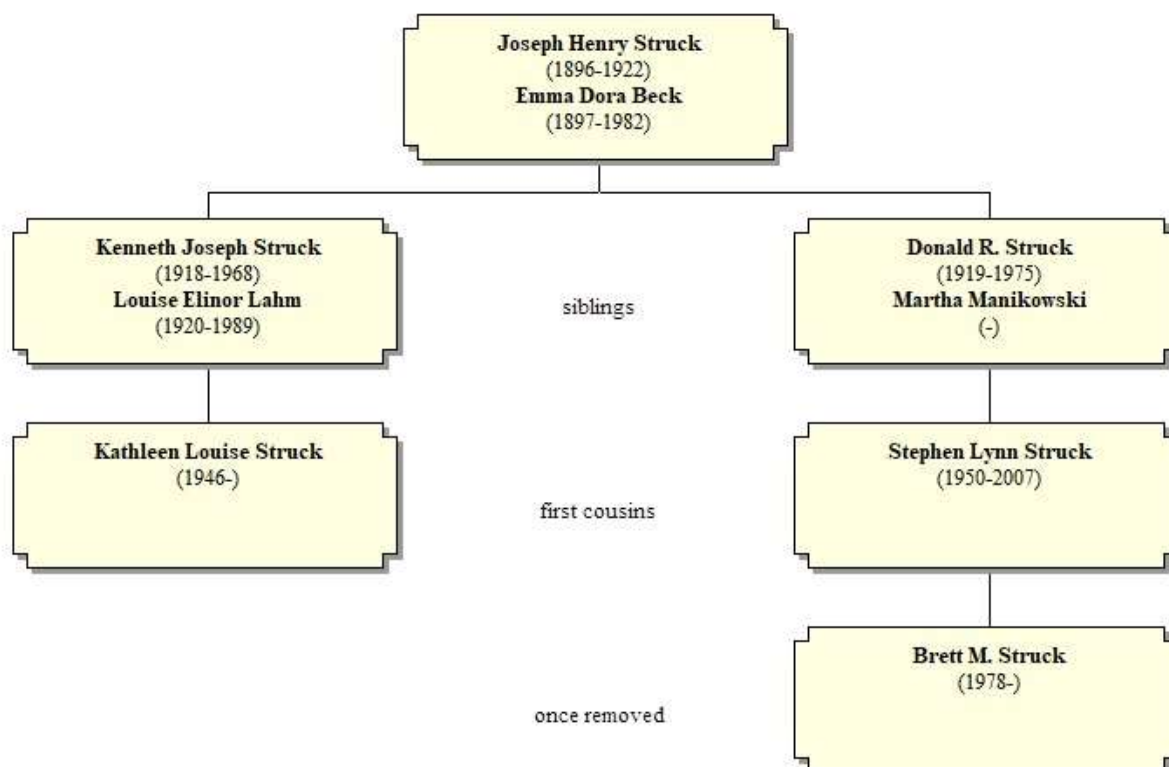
Joseph Henry Struck
(1896-1922)
Emma Dora Beck
(1897-1982)

Kenneth Joseph Struck
(1918-1968)
Louise Elinor Lahm
(1920-1989)

siblings

Donald R. Struck
(1919-1975)
Martha Manikowski
(-)

Kathleen Louise Struck
(1946-)

first cousins

Stephen Lynn Struck
(1950-2007)

once removed

Brett M. Struck
(1978-)